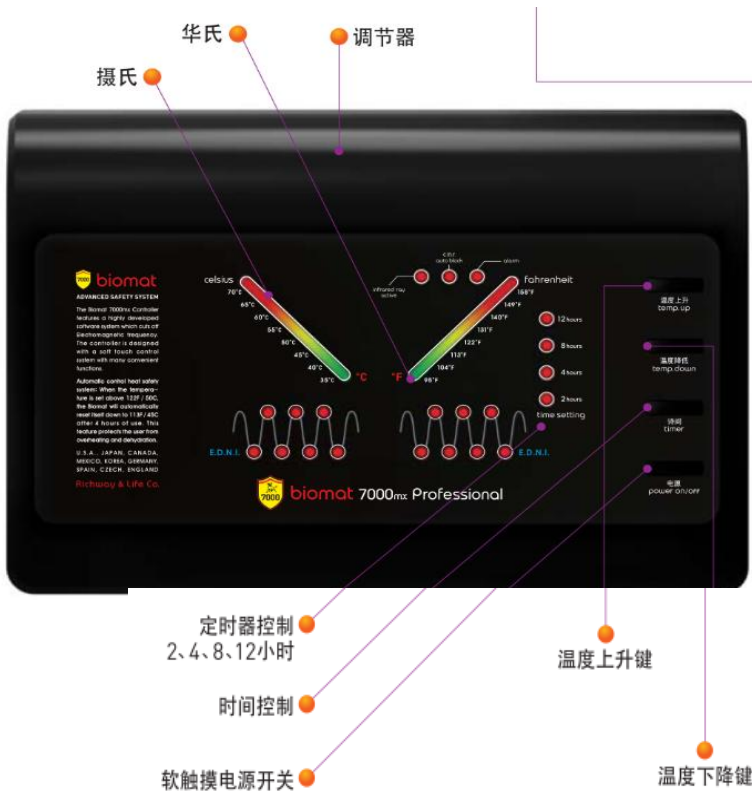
华氏

调节器

摄氏

7000 biomat

ADVANCED SAFETY SYSTEM

The Biomat 7000mx Controller features a highly developed software system which cuts off Electromagnetic frequency. The controller is designed with a soft touch control system with many convenient functions.

Automatic control heat safety system: When the temperature is set above 122F / 50C, the Biomat will automatically reset itself down to 113F / 45C after 4 hours of use. This feature protects the user from overheating and dehydration.

U.S.A., JAPAN, CANADA, MEXICO, KOREA, GERMANY, SPAIN, CZECH, ENGLAND

Richway & Life Co.

celsius

70°C

65°C

60°C

55°C

50°C

45°C

40°C

35°C

°C

infrared ray active

ci.87 auto block

alarm

fahrenheit

158°F

149°F

140°F

131°F

122°F

113°F

104°F

95°F

°F

12 hours

8 hours

4 hours

2 hours

time setting

E.D.N.I.

E.D.N.I.

biomat 7000mx Professional

温度上升 temp.up

温度降低 temp.down

时间 timer

电源 power on/off

定时器控制 2、4、8、12小时

时间控制

软触摸电源开关

温度上升键

温度下降键